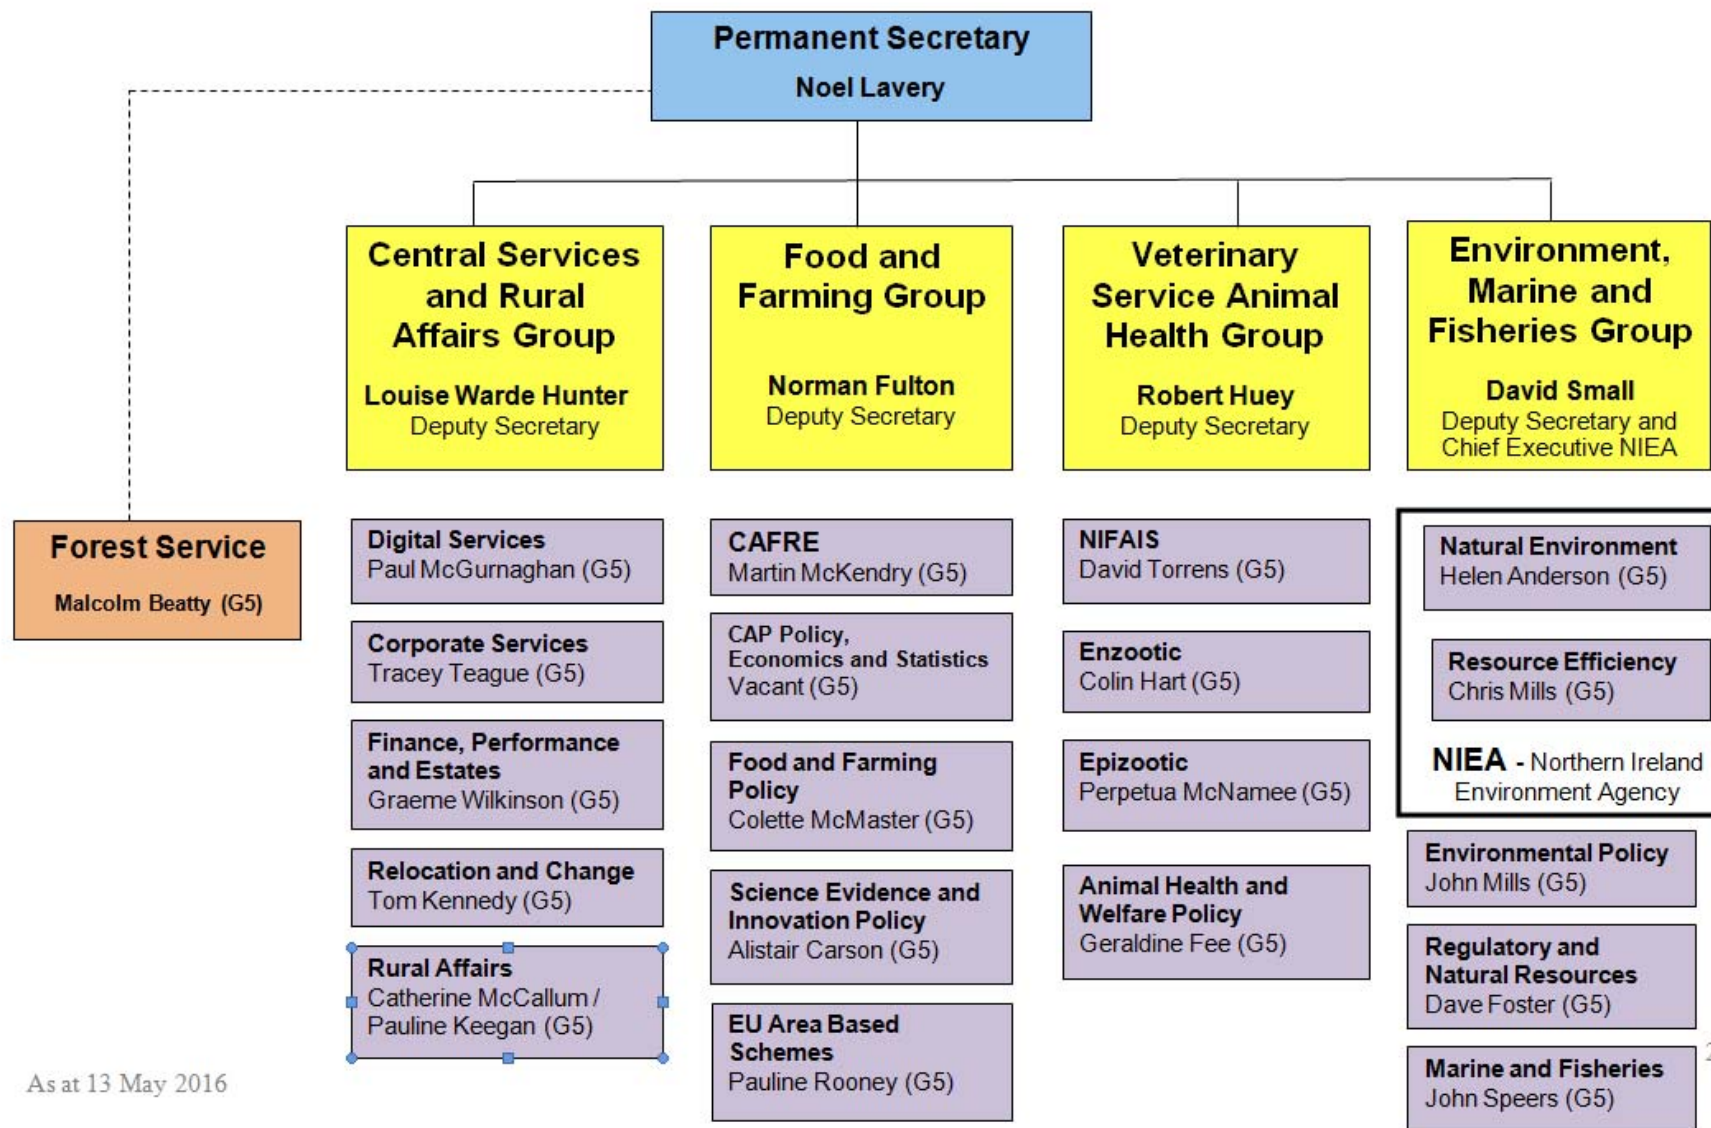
Permanent Secretary
Noel Lavery

Forest Service
Malcolm Beatty (G5)

Central Services and Rural Affairs Group
Louise Warde Hunter
Deputy Secretary

Digital Services
Paul McGurnaghan (G5)

Corporate Services
Tracey Teague (G5)

Finance, Performance and Estates
Graeme Wilkinson (G5)

Relocation and Change
Tom Kennedy (G5)

Rural Affairs
Catherine McCallum / Pauline Keegan (G5)

Food and Farming Group
Norman Fulton
Deputy Secretary

CAFRE
Martin McKendry (G5)

CAP Policy, Economics and Statistics
Vacant (G5)

Food and Farming Policy
Colette McMaster (G5)

Science Evidence and Innovation Policy
Alistair Carson (G5)

EU Area Based Schemes
Pauline Rooney (G5)

Veterinary Service Animal Health Group
Robert Huey
Deputy Secretary

NIFAIS
David Torrens (G5)

Enzootic
Colin Hart (G5)

Epizootic
Perpetua McNamee (G5)

Animal Health and Welfare Policy
Geraldine Fee (G5)

Environment, Marine and Fisheries Group
David Small
Deputy Secretary and Chief Executive NIEA

Natural Environment
Helen Anderson (G5)

Resource Efficiency
Chris Mills (G5)

NIEA - Northern Ireland Environment Agency

Environmental Policy
John Mills (G5)

Regulatory and Natural Resources
Dave Foster (G5)

Marine and Fisheries
John Speers (G5)

As at 13 May 2016